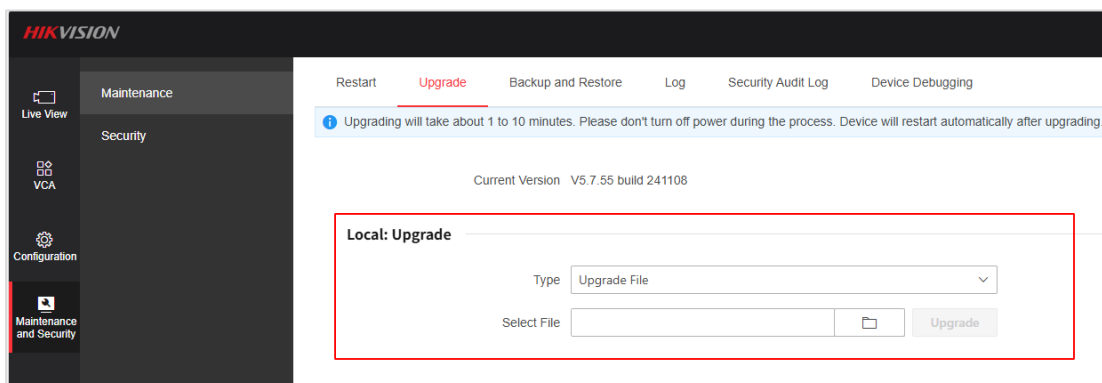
HIKVISION

Live View

VCA

Configuration

Maintenance and Security

Maintenance

Security

Restart Upgrade Backup and Restore Log Security Audit Log Device Debugging

Upgrading will take about 1 to 10 minutes. Please don't turn off power during the process. Device will restart automatically after upgrading.

Current Version V5.7.55 build 241108

Local: Upgrade

Type Upgrade File

Select File

Upgrade